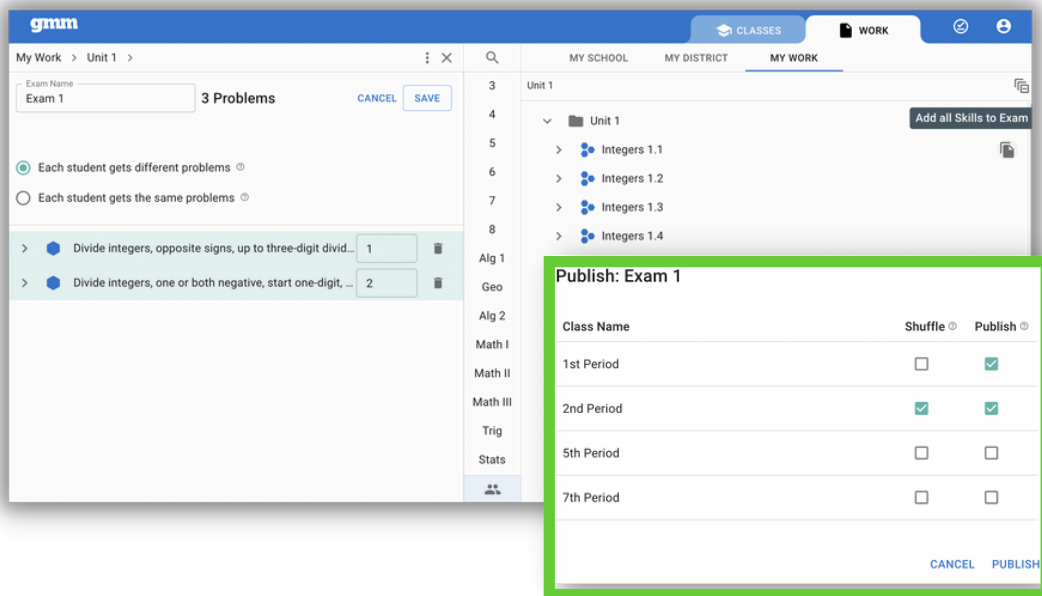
gmm

CLASSES

WORK

My Work > Unit 1 >

Exam Name
Exam 1

3 Problems

CANCEL SAVE

Each student gets different problems

Each student gets the same problems

Divide integers, opposite signs, up to three-digit divid... 1

Divide integers, one or both negative, start one-digit, ... 2

3
4
5
6
7
8
Alg 1
Geo
Alg 2
Math I
Math II
Math III
Trig
Stats

MY SCHOOL MY DISTRICT MY WORK

Unit 1

Add all Skills to Exam

Unit 1
Integers 1.1
Integers 1.2
Integers 1.3
Integers 1.4

Publish: Exam 1

| Class Name | Shuffle | Publish |
|---|---|---|
| 1st Period | ☐ | ☑ |
| 2nd Period | ☑ | ☑ |
| 5th Period | ☐ | ☐ |
| 7th Period | ☐ | ☐ |

CANCEL PUBLISH